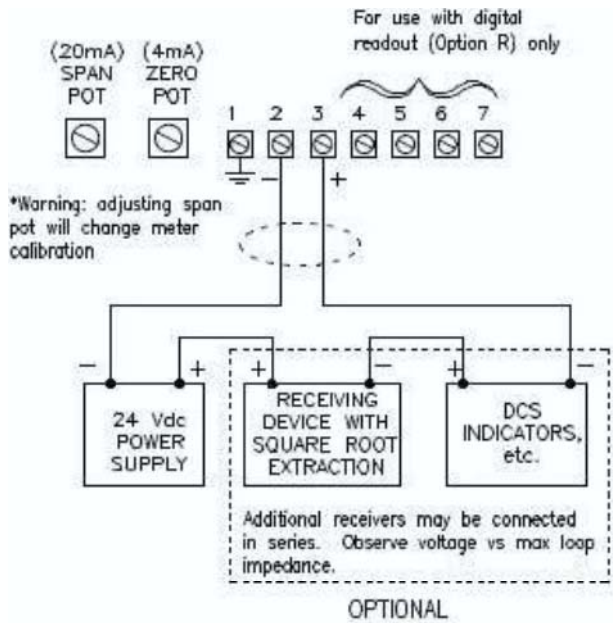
For use with digital readout (Option R) only

(20mA) SPAN POT

(4mA) ZERO POT

1 2 3 4 5 6 7

−

+

*Warning: adjusting span pot will change meter calibration

−

+

+

−

+

−

24 Vdc POWER SUPPLY

RECEIVING DEVICE WITH SQUARE ROOT EXTRACTION

DCS INDICATORS, etc.

Additional receivers may be connected in series. Observe voltage vs max loop impedance.

OPTIONAL